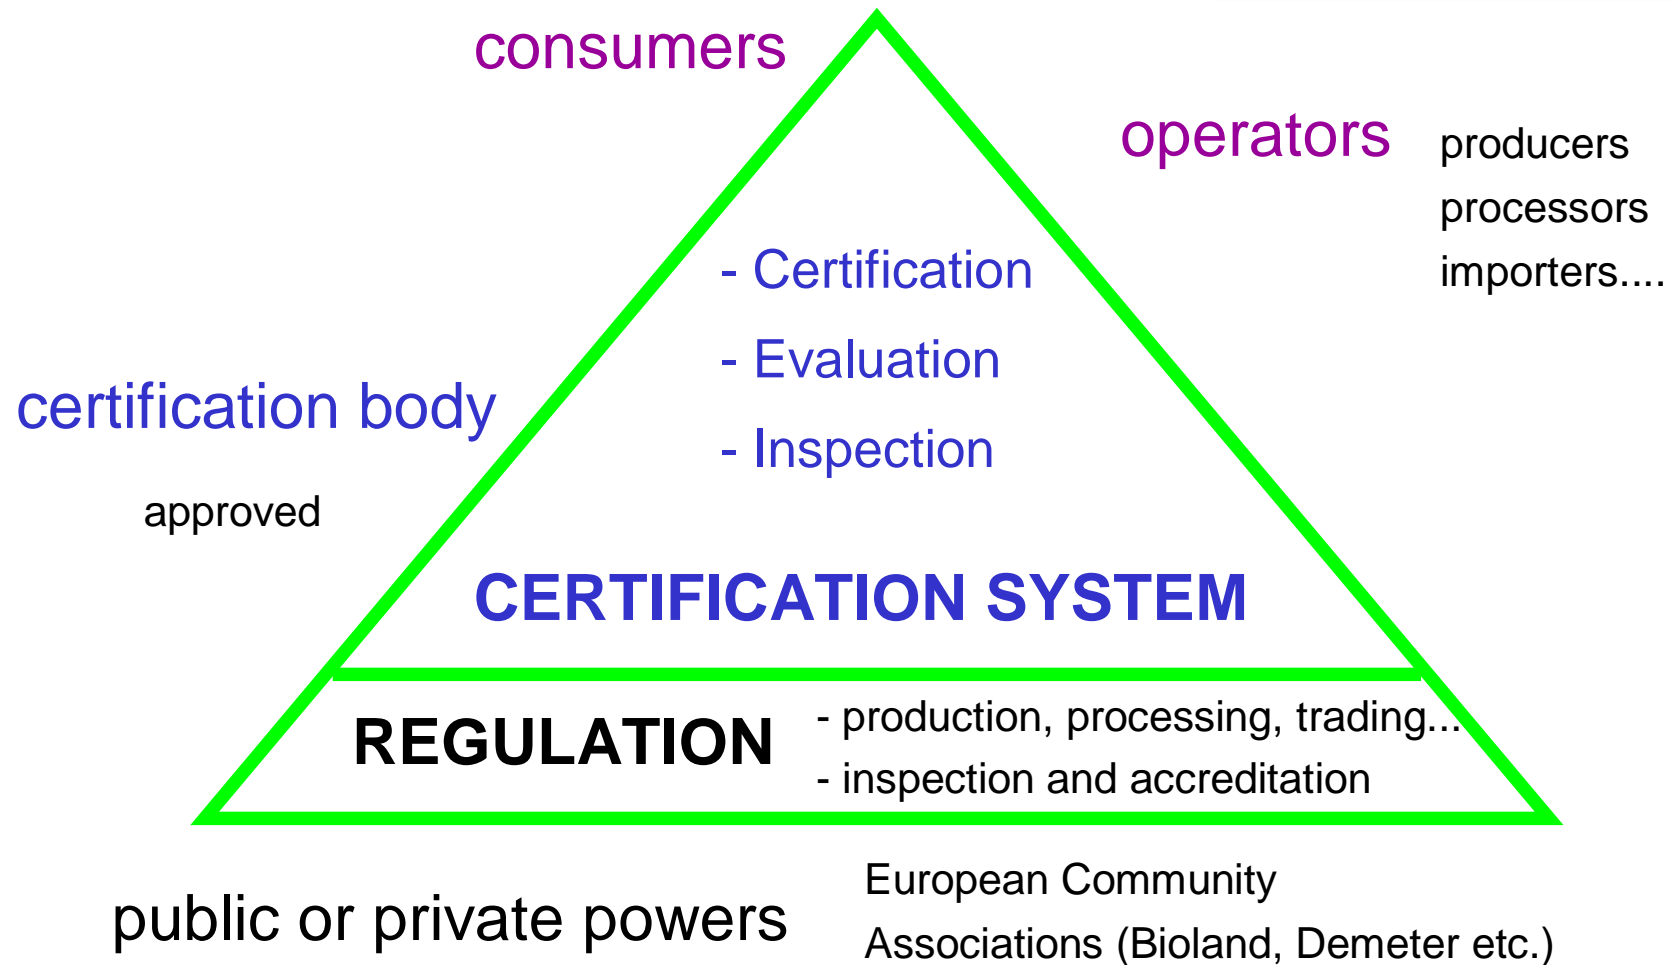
consumers

operators

producers
processors
importers....

- Certification
- Evaluation
- Inspection

certification body

approved

CERTIFICATION SYSTEM

REGULATION

- production, processing, trading...
- inspection and accreditation

public or private powers

European Community
Associations (Bioland, Demeter etc.)